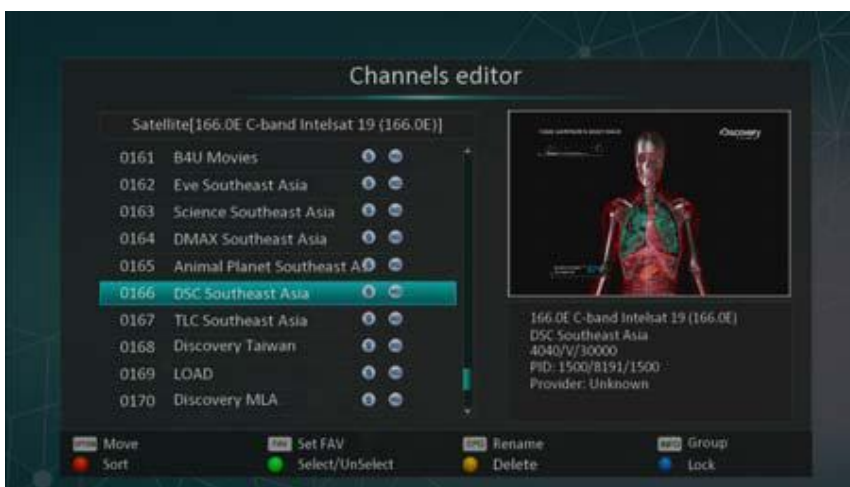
Channels editor

Satellite[166.0E C-band Intelsat 19 (166.0E)]

0161 B4U Movies
0162 Eve Southeast Asia
0163 Science Southeast Asia
0164 DMAX Southeast Asia
0165 Animal Planet Southeast A
0166 DSC Southeast Asia
0167 TLC Southeast Asia
0168 Discovery Taiwan
0169 LOAD
0170 Discovery MLA

Discovery

166.0E C-band Intelsat 19 (166.0E)
DSC Southeast Asia
4040/V/30000
PID: 1500/8191/1500
Provider: Unknown

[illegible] Move
FAV Set FAV
EPG Rename
INFO Group
Sort
Select/UnSelect
Delete
Lock